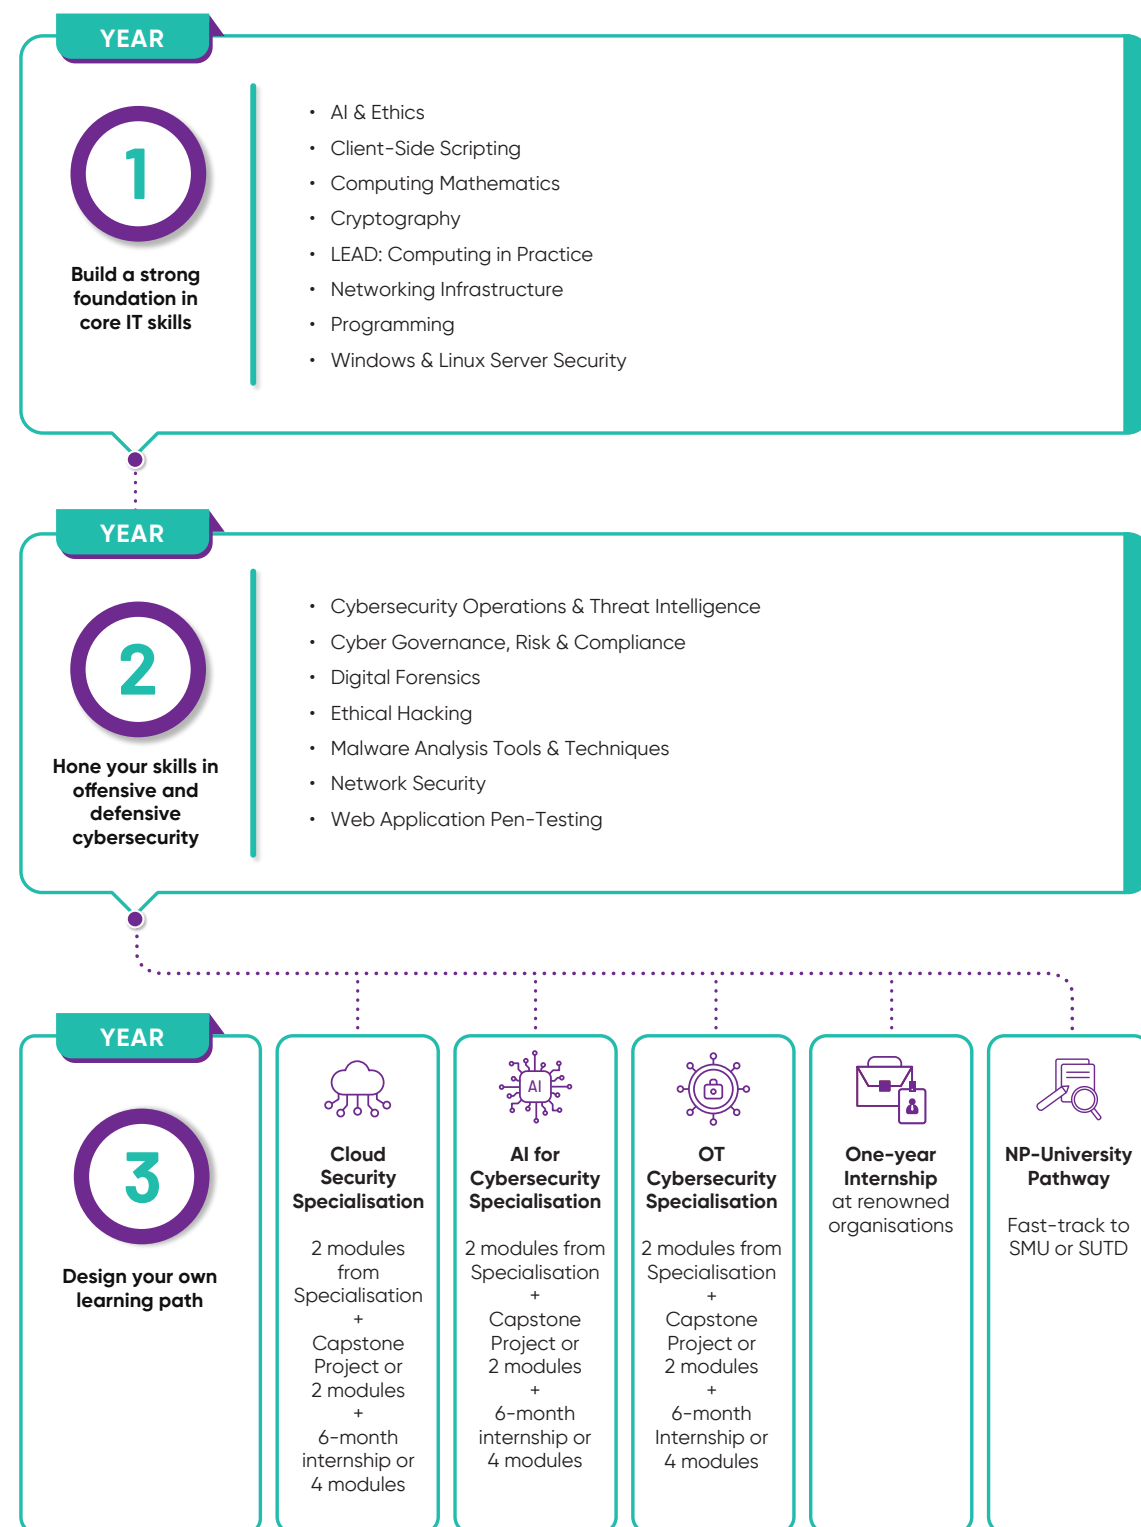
YEAR

1

Build a strong foundation in core IT skills

- AI & Ethics
- Client-Side Scripting
- Computing Mathematics
- Cryptography
- LEAD: Computing in Practice
- Networking Infrastructure
- Programming
- Windows & Linux Server Security

YEAR

2

Hone your skills in offensive and defensive cybersecurity

- Cybersecurity Operations & Threat Intelligence
- Cyber Governance, Risk & Compliance
- Digital Forensics
- Ethical Hacking
- Malware Analysis Tools & Techniques
- Network Security
- Web Application Pen-Testing

YEAR

3

Design your own learning path

Cloud Security Specialisation

2 modules from Specialisation + Capstone Project or 2 modules + 6-month internship or 4 modules

AI

AI for Cybersecurity Specialisation

2 modules from Specialisation + Capstone Project or 2 modules + 6-month internship or 4 modules

OT Cybersecurity Specialisation

2 modules from Specialisation + Capstone Project or 2 modules + 6-month Internship or 4 modules

One-year Internship at renowned organisations

NP-University Pathway

Fast-track to SMU or SUTD